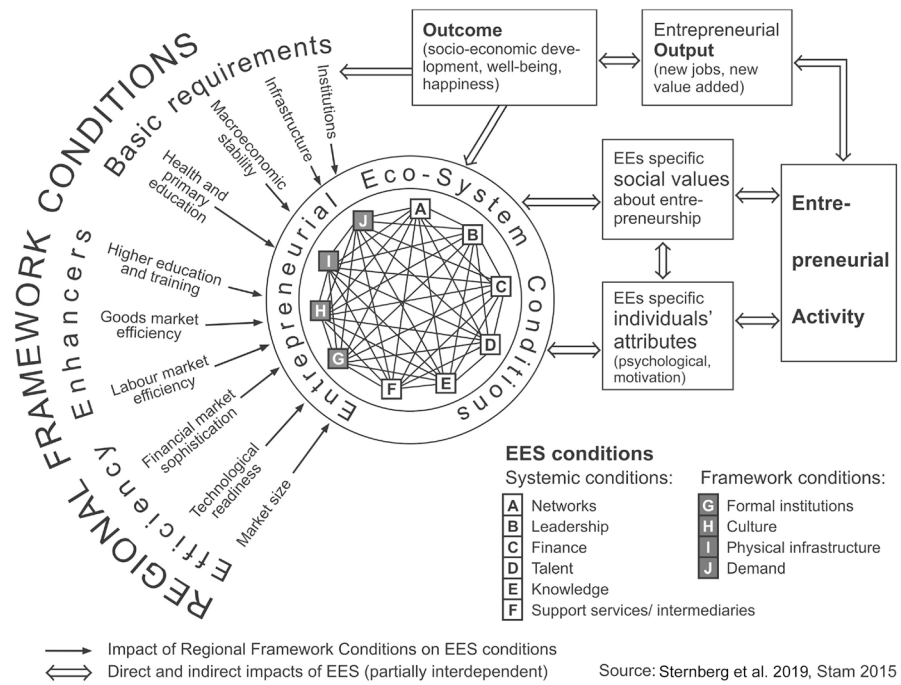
REGIONAL FRAMEWORK CONDITIONS

Basic requirements

Institutions

Infrastructure

Macroeconomic stability

Health and primary education

Enhancers

Higher education and training

Goods market efficiency

Labour market efficiency

Financial market sophistication

Technological readiness

Market size

Efficiency

Outcome (socio-economic development, well-being, happiness)

Entrepreneurial Output (new jobs, new value added)

Entrepreneurial Eco-System Conditions

A B C D E F G H I J

EEs specific social values about entrepreneurship

EEs specific individuals' attributes (psychological, motivation)

Entrepreneurial Activity

EES conditions

Systemic conditions:

A Networks
B Leadership
C Finance
D Talent
E Knowledge
F Support services/ intermediaries

Framework conditions:

G Formal institutions
H Culture
I Physical infrastructure
J Demand

Impact of Regional Framework Conditions on EES conditions

Direct and indirect impacts of EES (partially interdependent)

Source: Sternberg et al. 2019, Stam 2015